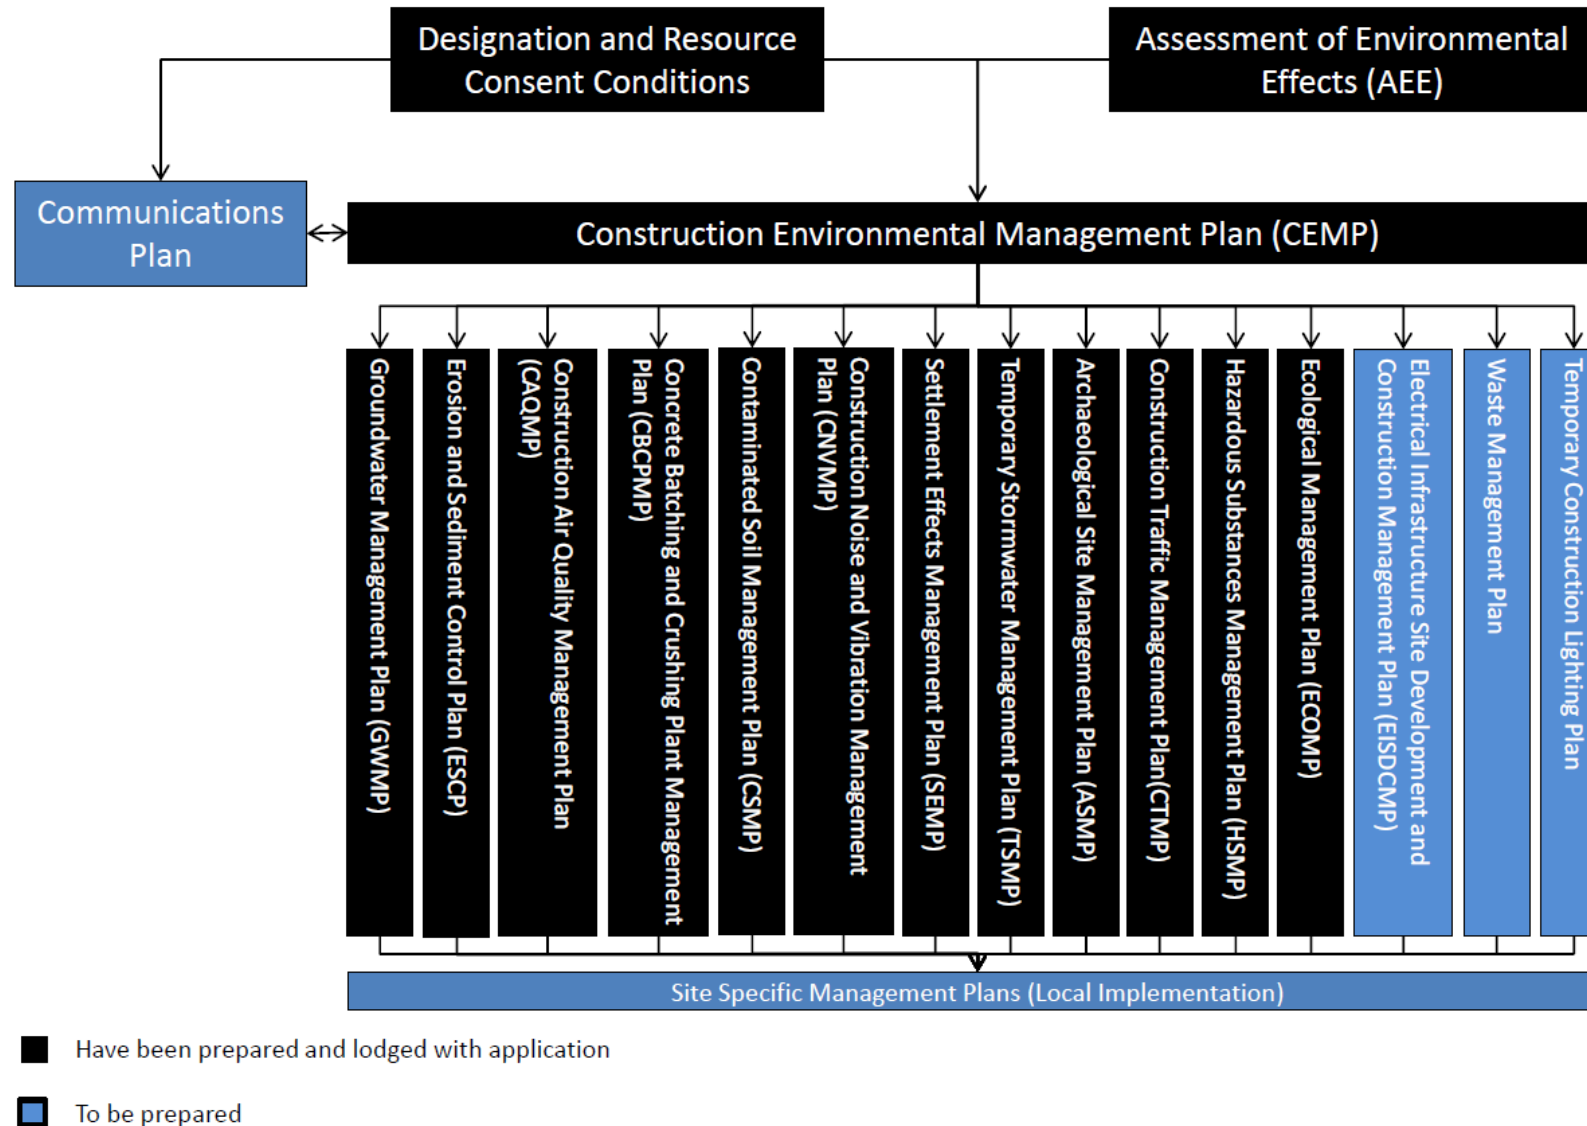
Designation and Resource Consent Conditions

Assessment of Environmental Effects (AEE)

Communications Plan

Construction Environmental Management Plan (CEMP)

Groundwater Management Plan (GWMP)

Erosion and Sediment Control Plan (ESCP)

Construction Air Quality Management Plan (CAQMP)

Concrete Batching and Crushing Plant Management Plan (CBCPMP)

Contaminated Soil Management Plan (CSMP)

Construction Noise and Vibration Management Plan (CNVMP)

Settlement Effects Management Plan (SEMP)

Temporary Stormwater Management Plan (TSMP)

Archaeological Site Management Plan (ASMP)

Construction Traffic Management Plan(CTMP)

Hazardous Substances Management Plan (HSMP)

Ecological Management Plan (ECOMP)

Electrical Infrastructure Site Development and Construction Management Plan (EISDCMP)

Waste Management Plan

Temporary Construction Lighting Plan

Site Specific Management Plans (Local Implementation)

Have been prepared and lodged with application

To be prepared